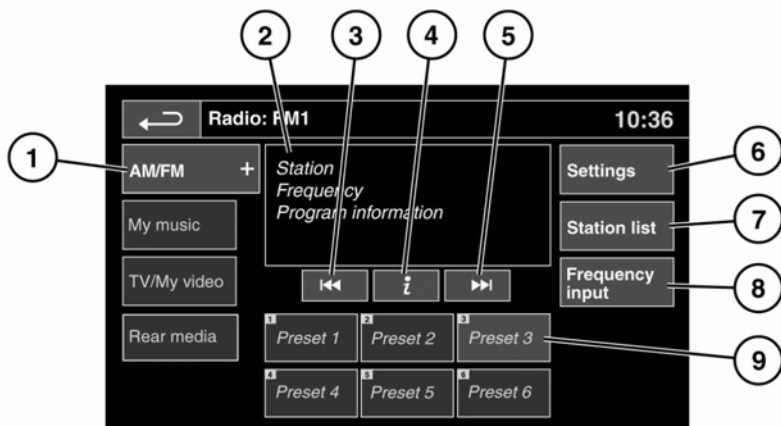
2 3 4 5

Radio: FM1

10:36

1

AM/FM +

Station
Frequency
Program information

Settings

6

My music

Station list

7

TV/My video

$i$

Frequency input

8

Rear media

1 Preset 1

2 Preset 2

3 Preset 3

9

4 Preset 4

5 Preset 5

6 Preset 6